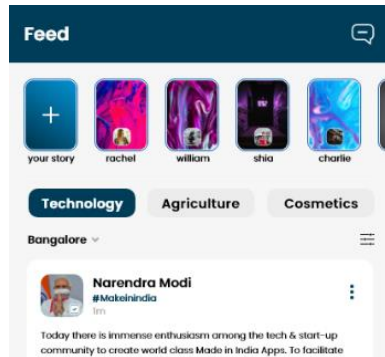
Feed

+
your story
rachel
william
shia
charlie

Technology
Agriculture
Cosmetics

Bangalore

Narendra Modi
#Makeinindia
1m

Today there is immense enthusiasm among the tech & start-up community to create world class Made in India Apps. To facilitate